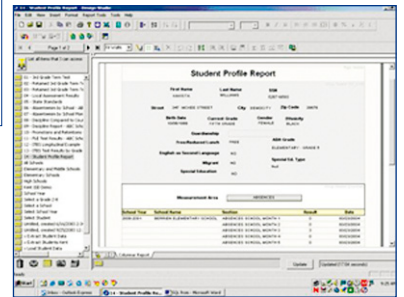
Student Profile Report

First Name
Last Name
SSN

Street
City
Zip Code

Birth Date
Current Grade
Gender
Ethnicity

Guardianship

Free/Reduced Lunch

English as Second Language

Migrant

Special Education

AGH Grade

Special Ed. Type

Measurement Area

School Year
School Name
Section
Result
Date

Update